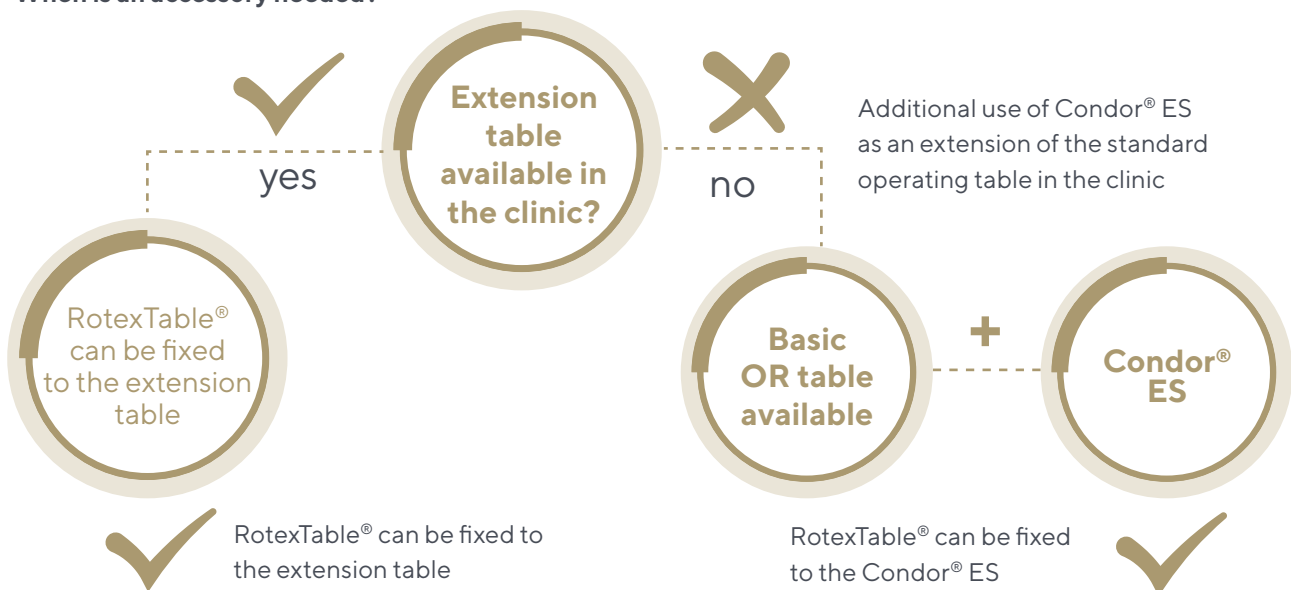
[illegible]

Extension table available in the clinic?

yes

no

Additional use of Condor® ES as an extension of the standard operating table in the clinic

RotexTable® can be fixed to the extension table

Basic OR table available

+

Condor® ES

RotexTable® can be fixed to the extension table

RotexTable® can be fixed to the Condor® ES